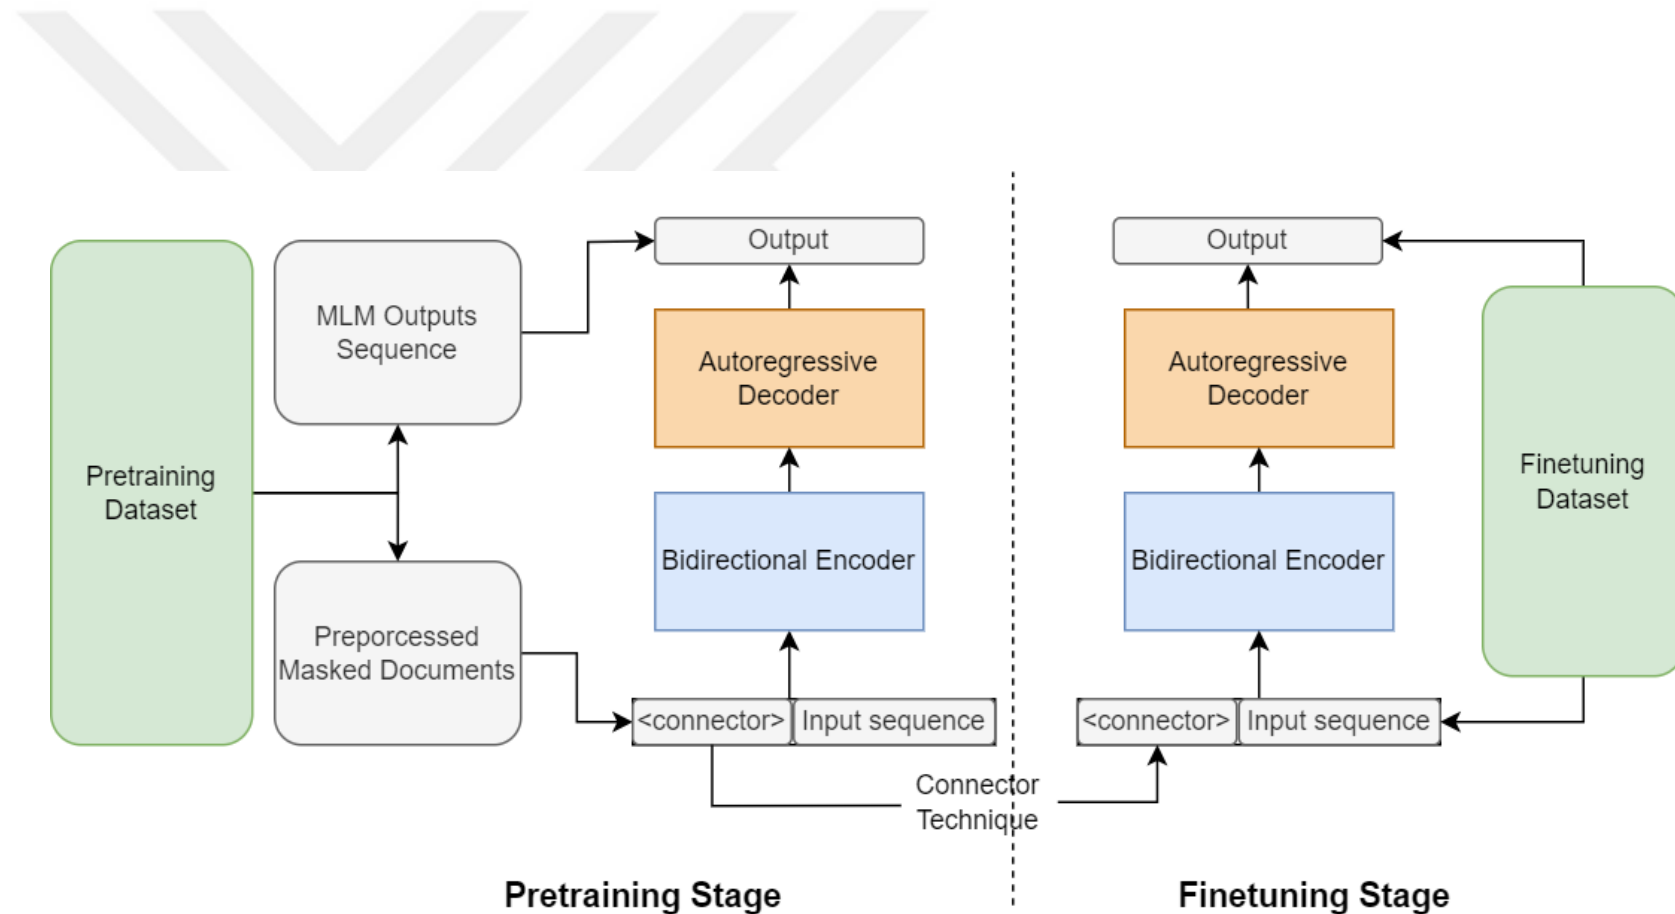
Pretraining Dataset

MLM Outputs Sequence

Preporcessed Masked Documents

Output

Autoregressive Decoder

Bidirectional Encoder

<connector> Input sequence

Connector Technique

Output

Autoregressive Decoder

Bidirectional Encoder

<connector> Input sequence

Finetuning Dataset

Pretraining Stage

Finetuning Stage